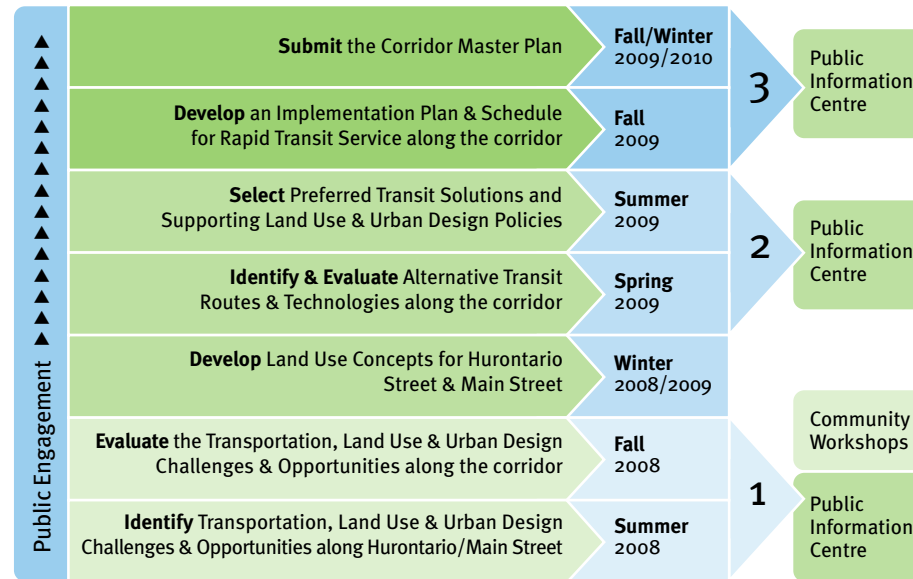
Public Engagement

**Submit** the Corridor Master Plan | **Fall/Winter** 2009/2010

**Develop** an Implementation Plan & Schedule for Rapid Transit Service along the corridor | **Fall** 2009

3

Public Information Centre

**Select** Preferred Transit Solutions and Supporting Land Use & Urban Design Policies | **Summer** 2009

**Identify & Evaluate** Alternative Transit Routes & Technologies along the corridor | **Spring** 2009

2

Public Information Centre

**Develop** Land Use Concepts for Hurontario Street & Main Street | **Winter** 2008/2009

**Evaluate** the Transportation, Land Use & Urban Design Challenges & Opportunities along the corridor | **Fall** 2008

**Identify** Transportation, Land Use & Urban Design Challenges & Opportunities along Hurontario/Main Street | **Summer** 2008

1

Community Workshops

Public Information Centre